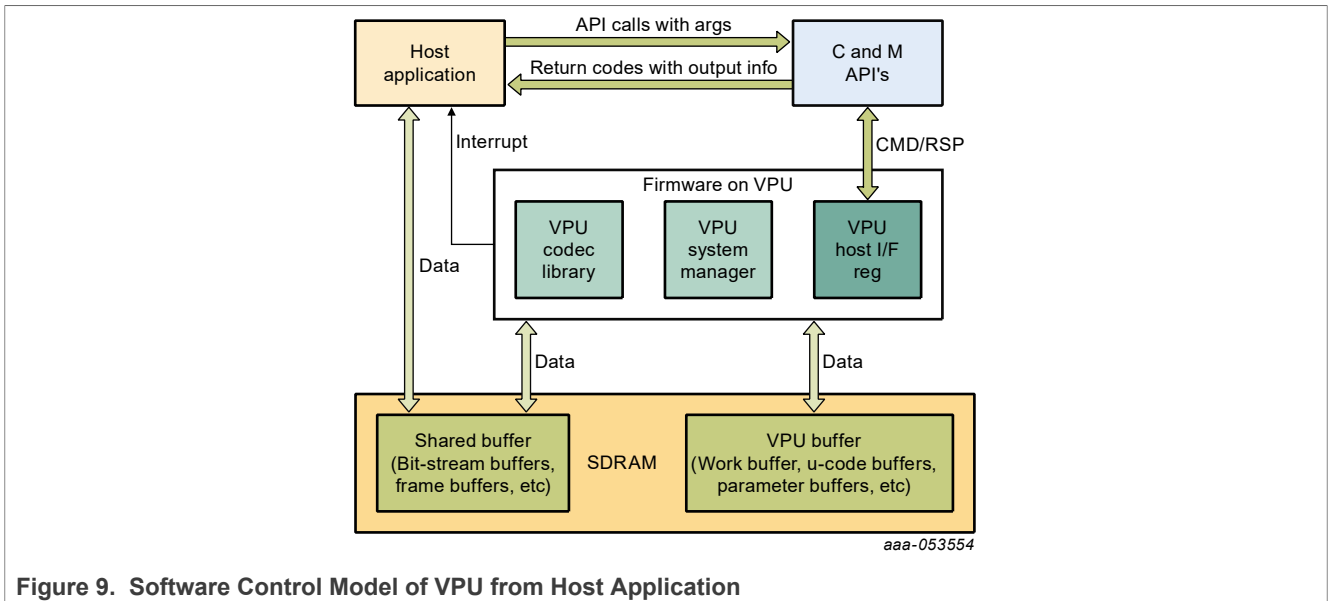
Host application

API calls with args

C and M API's

Return codes with output info

Interrupt

CMD/RSP

Firmware on VPU

VPU codec library

VPU system manager

VPU host I/F reg

Data

Data

Data

Shared buffer (Bit-stream buffers, frame buffers, etc)

SDRAM

VPU buffer (Work buffer, u-code buffers, parameter buffers, etc)

aaa-053554

Figure 9. Software Control Model of VPU from Host Application